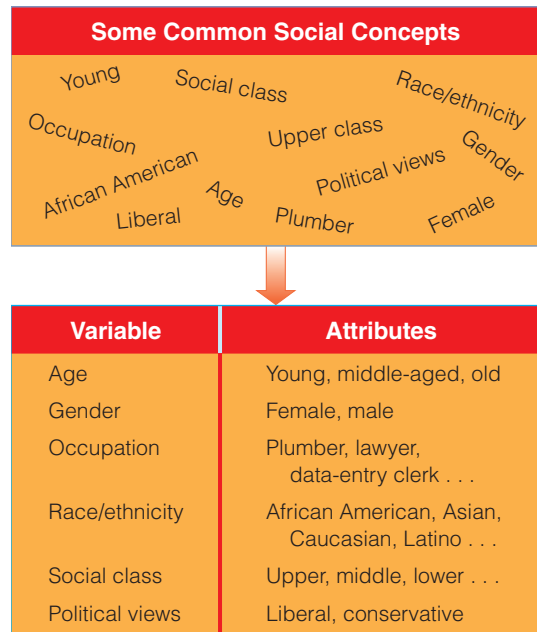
Some Common Social Concepts

Young
Social class
Race/ethnicity
Occupation
Upper class
Gender
African American
Political views
Age
Liberal
Plumber
Female

| Variable | Attributes |
|---|---|
| Age | Young, middle-aged, old |
| Gender | Female, male |
| Occupation | Plumber, lawyer, data-entry clerk . . . |
| Race/ethnicity | African American, Asian, Caucasian, Latino . . . |
| Social class | Upper, middle, lower . . . |
| Political views | Liberal, conservative |